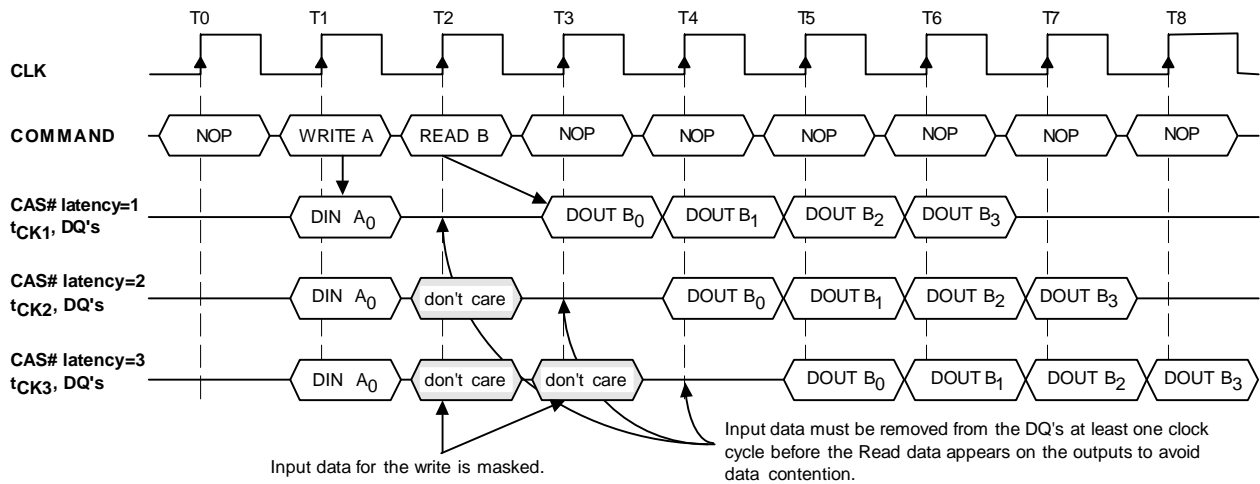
T0 T1 T2 T3 T4 T5 T6 T7 T8

CLK

COMMAND
NOP WRITE A READ B NOP NOP NOP NOP NOP NOP

CAS# latency=1
$t_{CK1}$, DQ's
DIN $A_0$ DOUT $B_0$ DOUT $B_1$ DOUT $B_2$ DOUT $B_3$

CAS# latency=2
$t_{CK2}$, DQ's
DIN $A_0$ don't care DOUT $B_0$ DOUT $B_1$ DOUT $B_2$ DOUT $B_3$

CAS# latency=3
$t_{CK3}$, DQ's
DIN $A_0$ don't care don't care DOUT $B_0$ DOUT $B_1$ DOUT $B_2$ DOUT $B_3$

Input data for the write is masked.

Input data must be removed from the DQ's at least one clock cycle before the Read data appears on the outputs to avoid data contention.